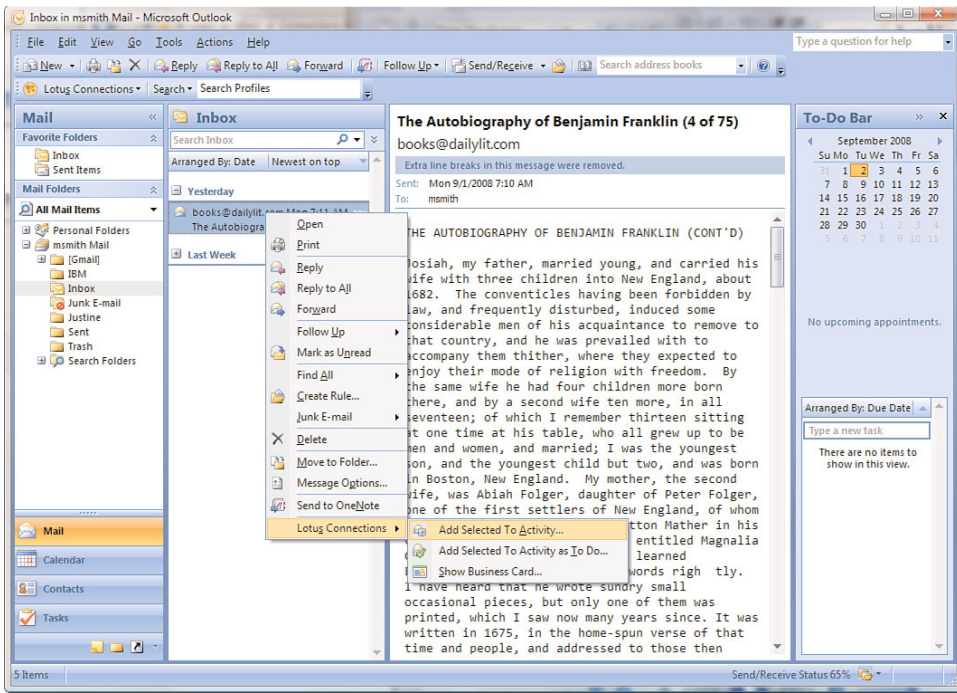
Inbox in msmith Mail - Microsoft Outlook

File Edit View Go Tools Actions Help

Type a question for help

New Reply Reply to All Forward Follow Up Send/Receive Search address books

Lotus Connections Search Search Profiles

Mail

Favorite Folders
Inbox
Sent Items

Mail Folders
All Mail Items
Personal Folders
msmith Mail
[Gmail]
IBM
Inbox
Junk E-mail
Justine
Sent
Trash
Search Folders

Mail
Calendar
Contacts
Tasks

Inbox
Search Inbox
Arranged By: Date Newest on top
Yesterday
books@dailylit.com Mon 7:11 AM
The Autobiogra
Last Week

Open
Print
Reply
Reply to All
Forward
Follow Up
Mark as Unread
Find All
Create Rule...
Junk E-mail
Delete
Move to Folder...
Message Options...
Send to OneNote
Lotus Connections

Add Selected To Activity...
Add Selected To Activity as To Do...
Show Business Card...

The Autobiography of Benjamin Franklin (4 of 75)
books@dailylit.com
Extra line breaks in this message were removed.
Sent: Mon 9/1/2008 7:10 AM
To: msmith

THE AUTOBIOGRAPHY OF BENJAMIN FRANKLIN (CONT'D)

Josiah, my father, married young, and carried his wife with three children into New England, about 1682. The conventicles having been forbidden by law, and frequently disturbed, induced some considerable men of his acquaintance to remove to that country, and he was prevailed with to accompany them thither, where they expected to enjoy their mode of religion with freedom. By the same wife he had four children more born there, and by a second wife ten more, in all seventeen; of which I remember thirteen sitting at one time at his table, who all grew up to be men and women, and married; I was the youngest son, and the youngest child but two, and was born in Boston, New England. My mother, the second wife, was Abiah Folger, daughter of Peter Folger, one of the first settlers of New England, of whom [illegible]tton Mather in his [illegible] entitled Magnalia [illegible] learned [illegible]words righ tly. I have heard that he wrote sundry small occasional pieces, but only one of them was printed, which I saw now many years since. It was written in 1675, in the home-spun verse of that time and people, and addressed to those then

To-Do Bar
September 2008
Su Mo Tu We Th Fr Sa
31 1 2 3 4 5 6
7 8 9 10 11 12 13
14 15 16 17 18 19 20
21 22 23 24 25 26 27
28 29 30 1 2 3 4
5 6 7 8 9 10 11

No upcoming appointments.

Arranged By: Due Date
Type a new task
There are no items to show in this view.

5 Items
Send/Receive Status 65%